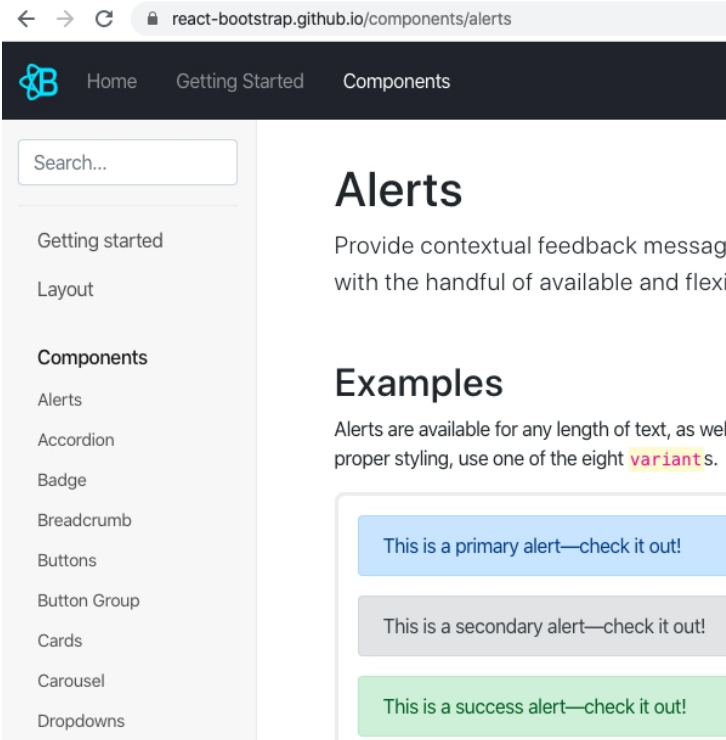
react-bootstrap.github.io/components/alerts

Home Getting Started Components

Search...

Getting started

Layout

Components

Alerts

Accordion

Badge

Breadcrumb

Buttons

Button Group

Cards

Carousel

Dropdowns

# Alerts

Provide contextual feedback messag with the handful of available and flexi

## Examples

Alerts are available for any length of text, as wel proper styling, use one of the eight variants.

This is a primary alert—check it out!

This is a secondary alert—check it out!

This is a success alert—check it out!